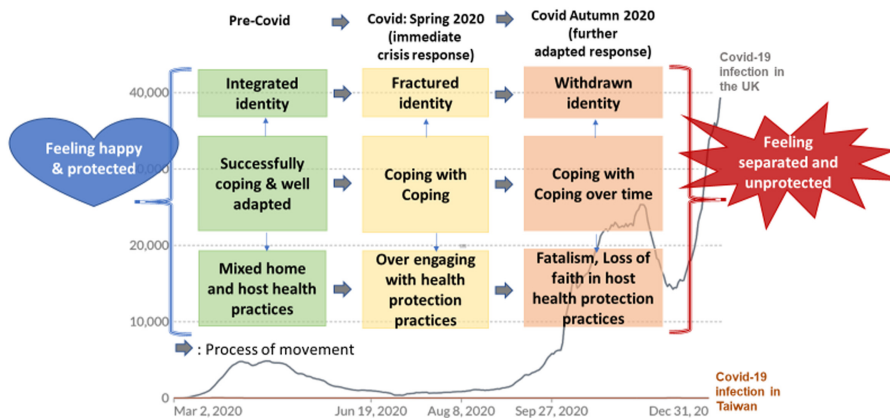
Pre-Covid

Covid: Spring 2020 (immediate crisis response)

Covid Autumn 2020 (further adapted response)

Covid-19 infection in the UK

40,000

Integrated identity

Fractured identity

Withdrawn identity

Feeling happy & protected

Successfully coping & well adapted

Coping with Coping

Coping with Coping over time

Feeling separated and unprotected

20,000

Mixed home and host health practices

Over engaging with health protection practices

Fatalism, Loss of faith in host health protection practices

10,000

: Process of movement

0

Mar 2, 2020

Jun 19, 2020

Aug 8, 2020

Sep 27, 2020

Dec 31, 20

Covid-19 infection in Taiwan